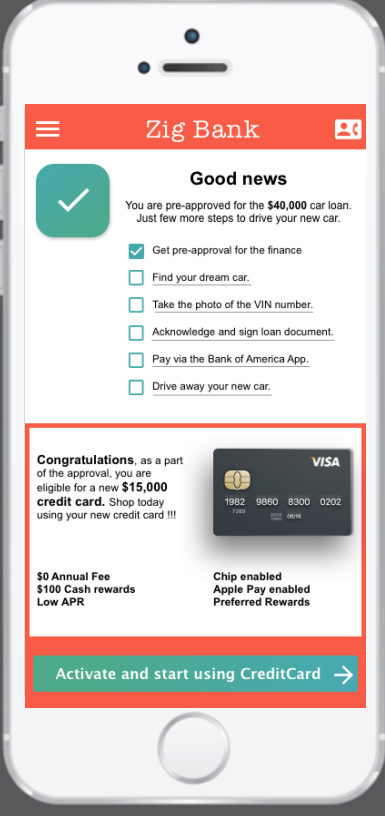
Zig Bank

Good news

You are pre-approved for the **$40,000** car loan. Just few more steps to drive your new car.

Get pre-approval for the finance

Find your dream car.

Take the photo of the VIN number.

Acknowledge and sign loan document.

Pay via the Bank of America App.

Drive away your new car.

**Congratulations**, as a part of the approval, you are eligible for a new **$15,000 credit card.** Shop today using your new credit card !!!

VISA

1982 9860 8300 0202

7283

06/18

$0 Annual Fee
$100 Cash rewards
Low APR

Chip enabled
Apple Pay enabled
Preferred Rewards

Activate and start using CreditCard